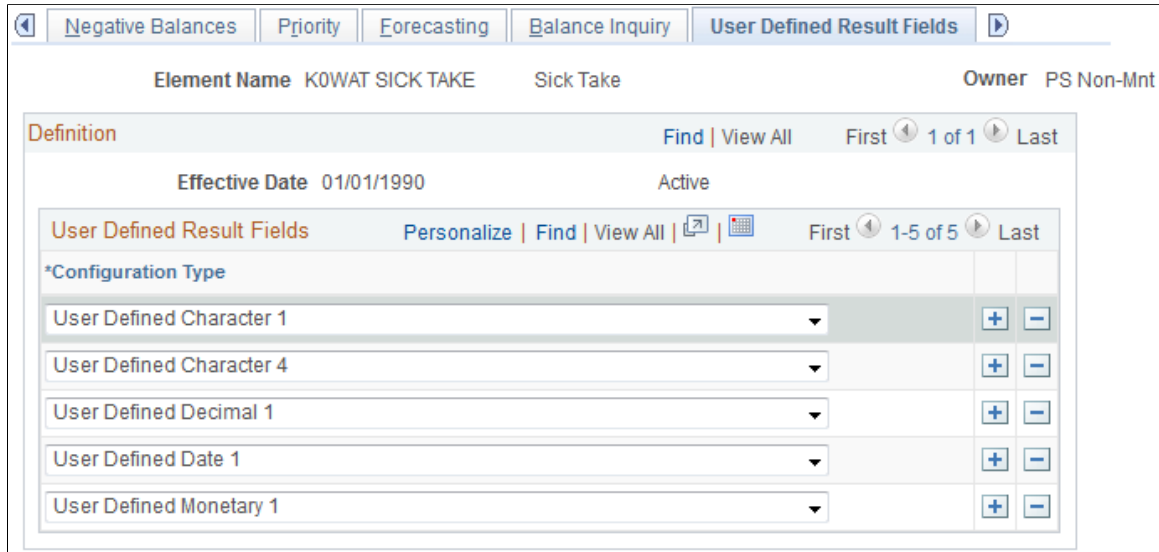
Negative Balances | Priority | Forecasting | Balance Inquiry | User Defined Result Fields

Element Name K0WAT SICK TAKE Sick Take Owner PS Non-Mnt

Definition Find | View All First 1 of 1 Last

Effective Date 01/01/1990 Active

User Defined Result Fields Personalize | Find | View All | | First 1-5 of 5 Last

*Configuration Type

User Defined Character 1

User Defined Character 4

User Defined Decimal 1

User Defined Date 1

User Defined Monetary 1